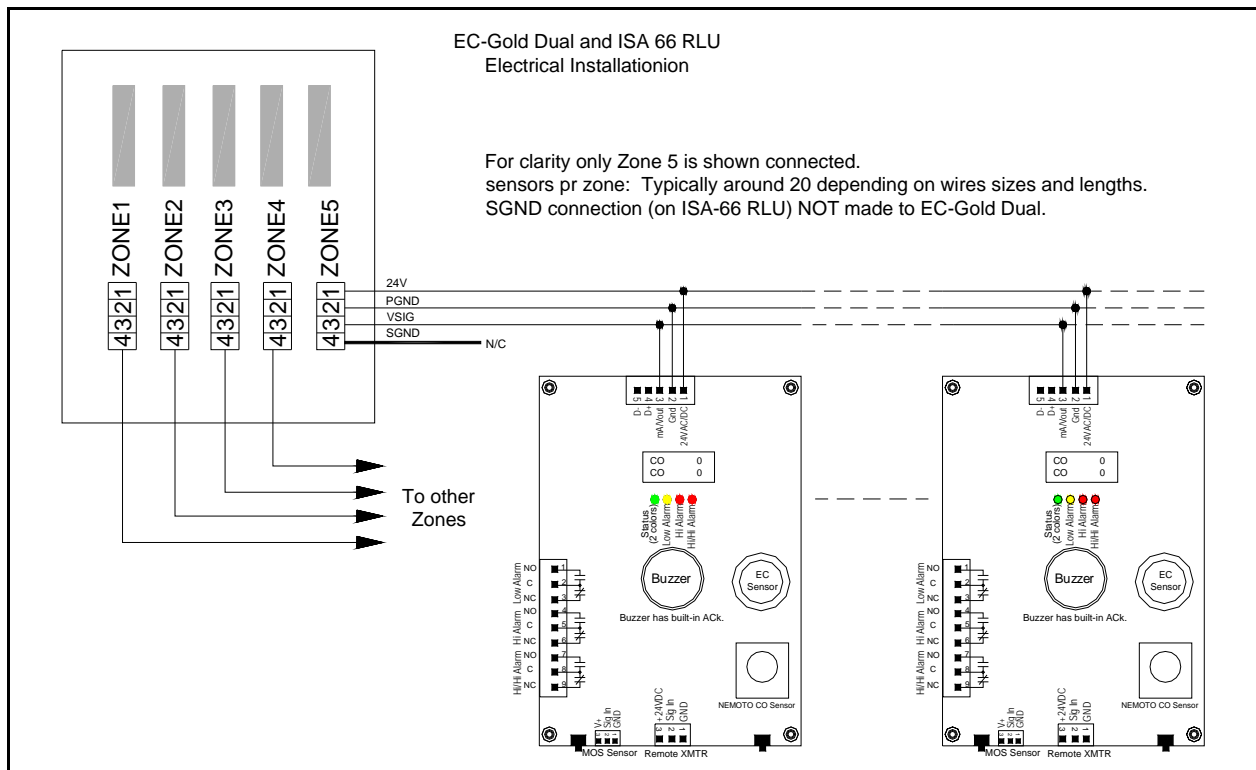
EC-Gold Dual and ISA 66 RLU
Electrical Installationion

For clarity only Zone 5 is shown connected.
sensors pr zone: Typically around 20 depending on wires sizes and lengths.
SGND connection (on ISA-66 RLU) NOT made to EC-Gold Dual.

ZONE1 ZONE2 ZONE3 ZONE4 ZONE5

4321 4321 4321 4321 4321

24V
PGND
VSIG
SGND
N/C

To other Zones

5 D-
4 D+
3 mA/Vout
2 Gnd
1 24VAC/DC

CO 0
CO 0

Status (2 colors)
Low Alarm
Hi Alarm
Hi/Hi Alarm

Low Alarm NO 1 C 2 NC 3
Hi Alarm NO 4 C 5 NC 6
Hi/Hi Alarm NO 7 C 8 NC 9

Buzzer
Buzzer has built-in ACk.

EC Sensor

NEMOTO CO Sensor

V+ Sig In GND
MOS Sensor

+24VDC 3 Sig In 2 GND 1
Remote XMTR

5 D-
4 D+
3 mA/Vout
2 Gnd
1 24VAC/DC

CO 0
CO 0

Status (2 colors)
Low Alarm
Hi Alarm
Hi/Hi Alarm

Low Alarm NO 1 C 2 NC 3
Hi Alarm NO 4 C 5 NC 6
Hi/Hi Alarm NO 7 C 8 NC 9

Buzzer
Buzzer has built-in ACk.

EC Sensor

NEMOTO CO Sensor

V+ Sig In GND
MOS Sensor

+24VDC 3 Sig In 2 GND 1
Remote XMTR